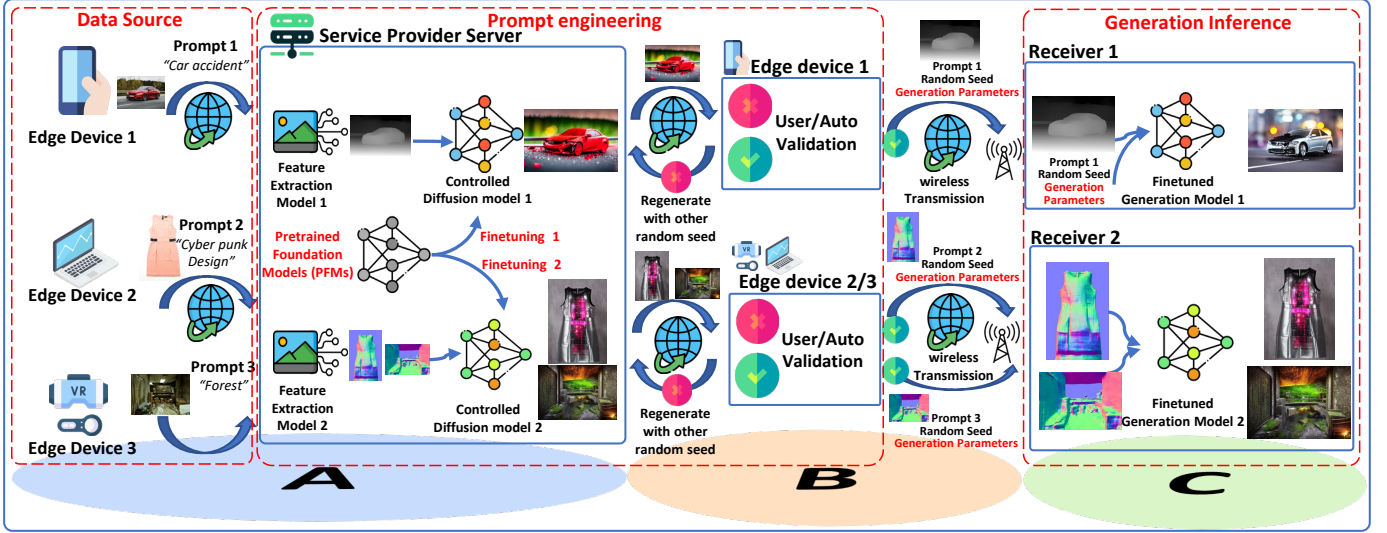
Data Source

Prompt 1
"Car accident"

Edge Device 1

Prompt 2
"Cyber punk Design"

Edge Device 2

VR

Prompt 3
"Forest"

Edge Device 3

A

Prompt engineering

Service Provider Server

Feature Extraction Model 1

Controlled Diffusion model 1

Pretrained Foundation Models (PFMs)

Finetuning 1

Finetuning 2

Feature Extraction Model 2

Controlled Diffusion model 2

Edge device 1

User/Auto Validation

Regenerate with other random seed

VR

Edge device 2/3

User/Auto Validation

Regenerate with other random seed

B

Prompt 1
Random Seed
Generation Parameters

wireless Transmission

Prompt 2
Random Seed
Generation Parameters

wireless Transmission

Prompt 3
Random Seed
Generation Parameters

Generation Inference

Receiver 1

Prompt 1
Random Seed
Generation Parameters

Finetuned Generation Model 1

Receiver 2

Finetuned Generation Model 2

C